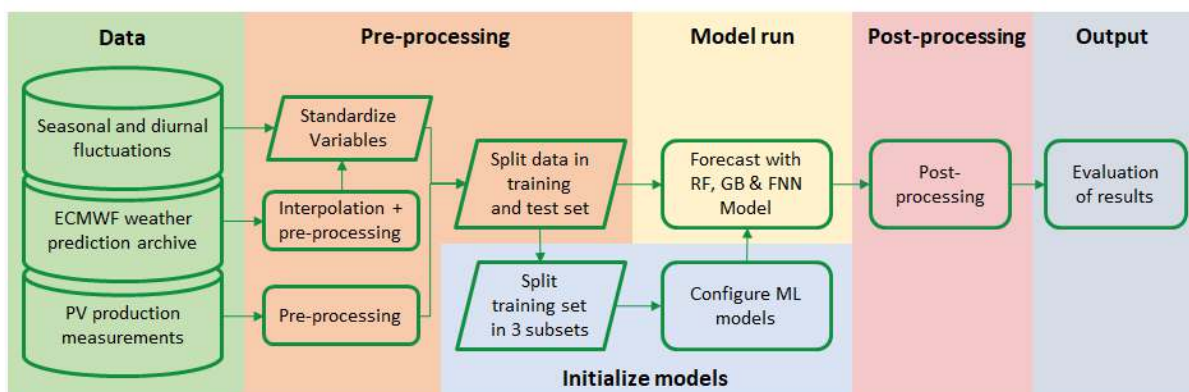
Data

Pre-processing

Model run

Post-processing

Output

Seasonal and diurnal fluctuations

ECMWF weather prediction archive

PV production measurements

Standardize Variables

Interpolation + pre-processing

Pre-processing

Split data in training and test set

Split training set in 3 subsets

Forecast with RF, GB & FNN Model

Configure ML models

Post-processing

Evaluation of results

Initialize models